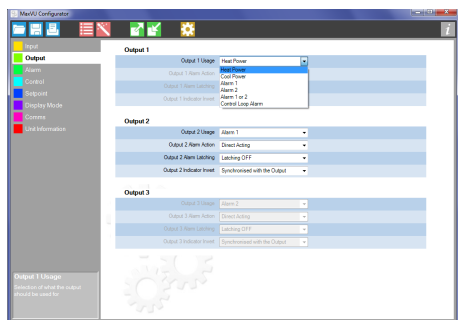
MaxVU Configurator

Input
Output
Alarm
Control
Setpoint
Display Mode
Comms
Unit Information

Output 1

Output 1 Usage Heat Power
Output 1 Alarm Action
Output 1 Alarm Latching
Output 1 Indicator Invert

Heat Power
Cool Power
Alarm 1
Alarm 2
Alarm 1 or 2
Control Loop Alarm

Output 2

Output 2 Usage Alarm 1
Output 2 Alarm Action Direct Acting
Output 2 Alarm Latching Latching OFF
Output 2 Indicator Invert Synchronised with the Output

Output 3

Output 3 Usage Alarm 2
Output 3 Alarm Action Direct Acting
Output 3 Alarm Latching Latching OFF
Output 3 Indicator Invert Synchronised with the Output

Output 1 Usage
Selection of what the output should be used for.